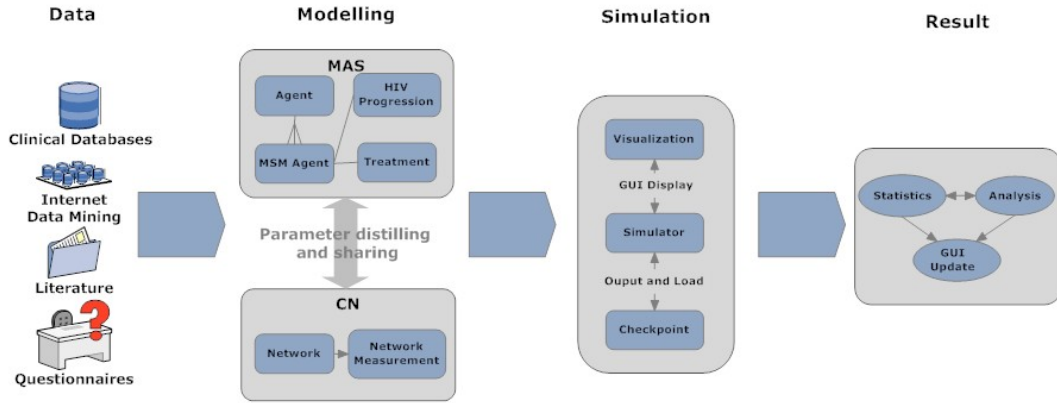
Data

Clinical Databases

Internet Data Mining

Literature

Questionnaires

Modelling

MAS

Agent

HIV Progression

MSM Agent

Treatment

Parameter distilling and sharing

CN

Network

Network Measurement

Simulation

Visualization

GUI Display

Simulator

Ouput and Load

Checkpoint

Result

Statistics

Analysis

GUI Update